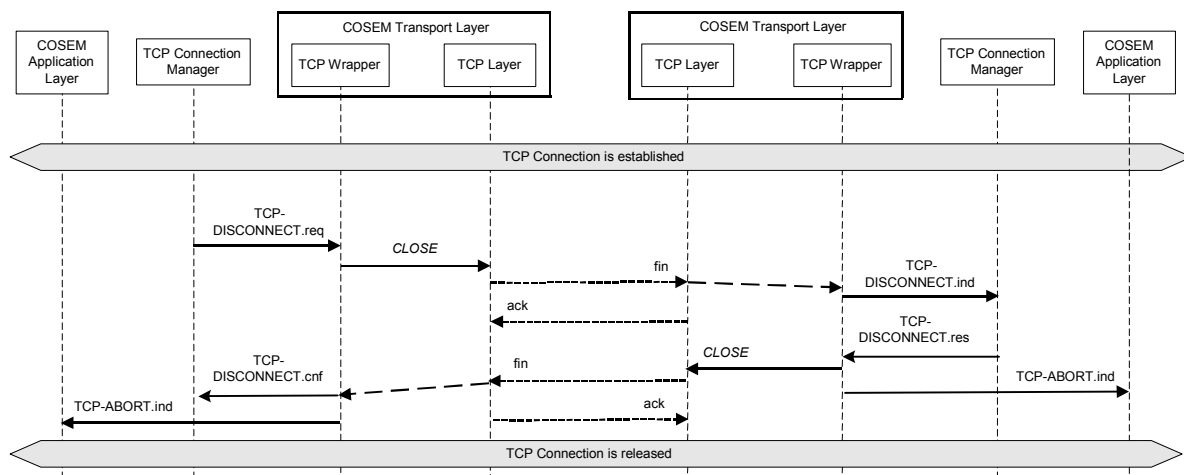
COSEM Application Layer

TCP Connection Manager

COSEM Transport Layer

TCP Wrapper

TCP Layer

COSEM Transport Layer

TCP Layer

TCP Wrapper

TCP Connection Manager

COSEM Application Layer

TCP Connection is established

TCP-DISCONNECT.req

CLOSE

fin

TCP-DISCONNECT.ind

ack

TCP-DISCONNECT.res

CLOSE

TCP-DISCONNECT.cnf

fin

TCP-ABORT.ind

TCP-ABORT.ind

ack

TCP Connection is released